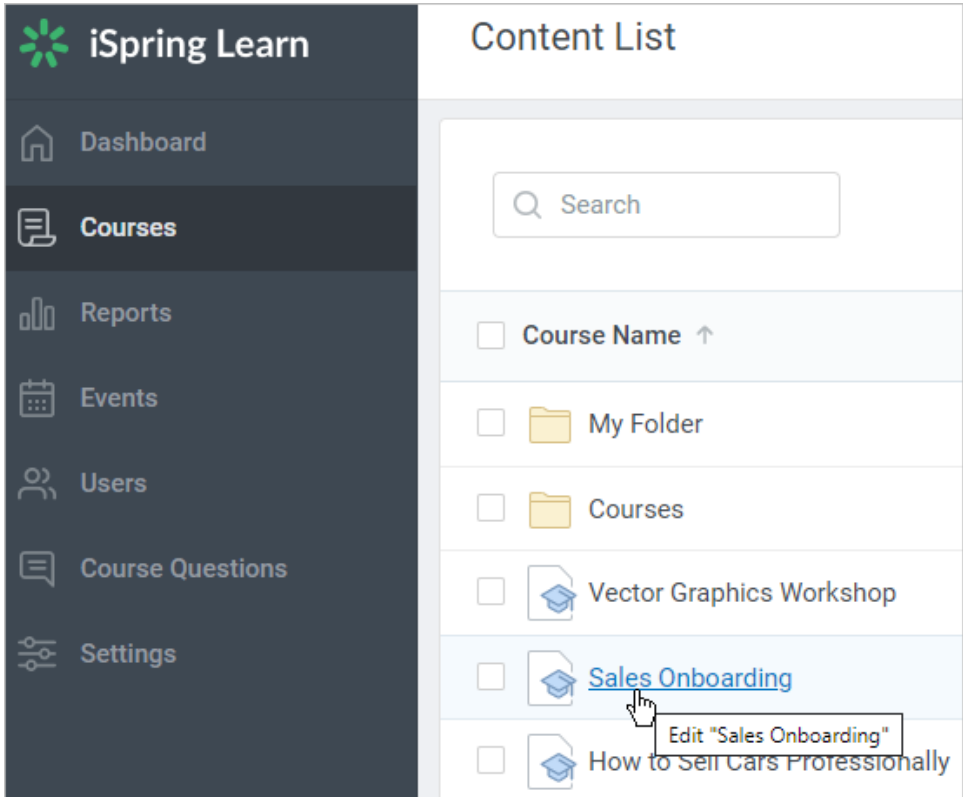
iSpring Learn

Dashboard

Courses

Reports

Events

Users

Course Questions

Settings

Content List

Search

Course Name ↑

My Folder

Courses

Vector Graphics Workshop

Sales Onboarding

Edit "Sales Onboarding"

How to Sell Cars Professionally